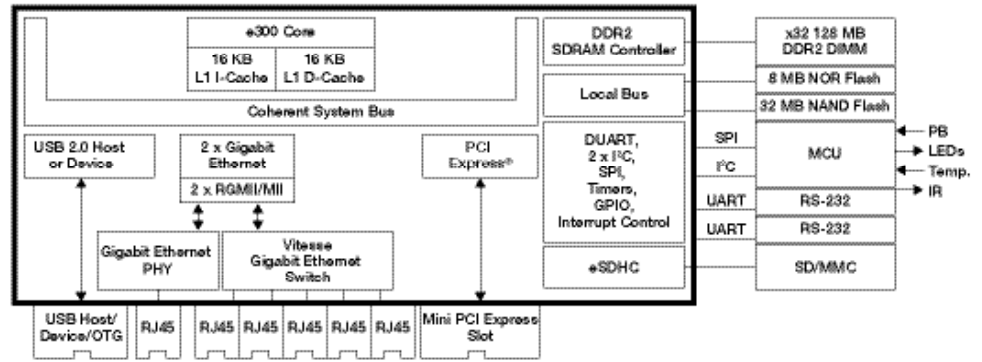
e300 Core

16 KB L1 I-Cache

16 KB L1 D-Cache

Coherent System Bus

USB 2.0 Host or Device

2 x Gigabit Ethernet

2 x RGMII/MII

PCI Express®

Gigabit Ethernet PHY

Vitesse Gigabit Ethernet Switch

USB Host/ Device/OTG

RJ45

RJ45

RJ45

RJ45

RJ45

RJ45

Mini PCI Express Slot

DDR2 SDRAM Controller

Local Bus

DUART, 2 x I²C, SPI, Timers, GPIO, Interrupt Control

eSDHC

x32 128 MB DDR2 DIMM

8 MB NOR Flash

32 MB NAND Flash

SPI

I²C

UART

UART

MCU

RS-232

RS-232

SD/MMC

PB

LEDs

Temp.

IR